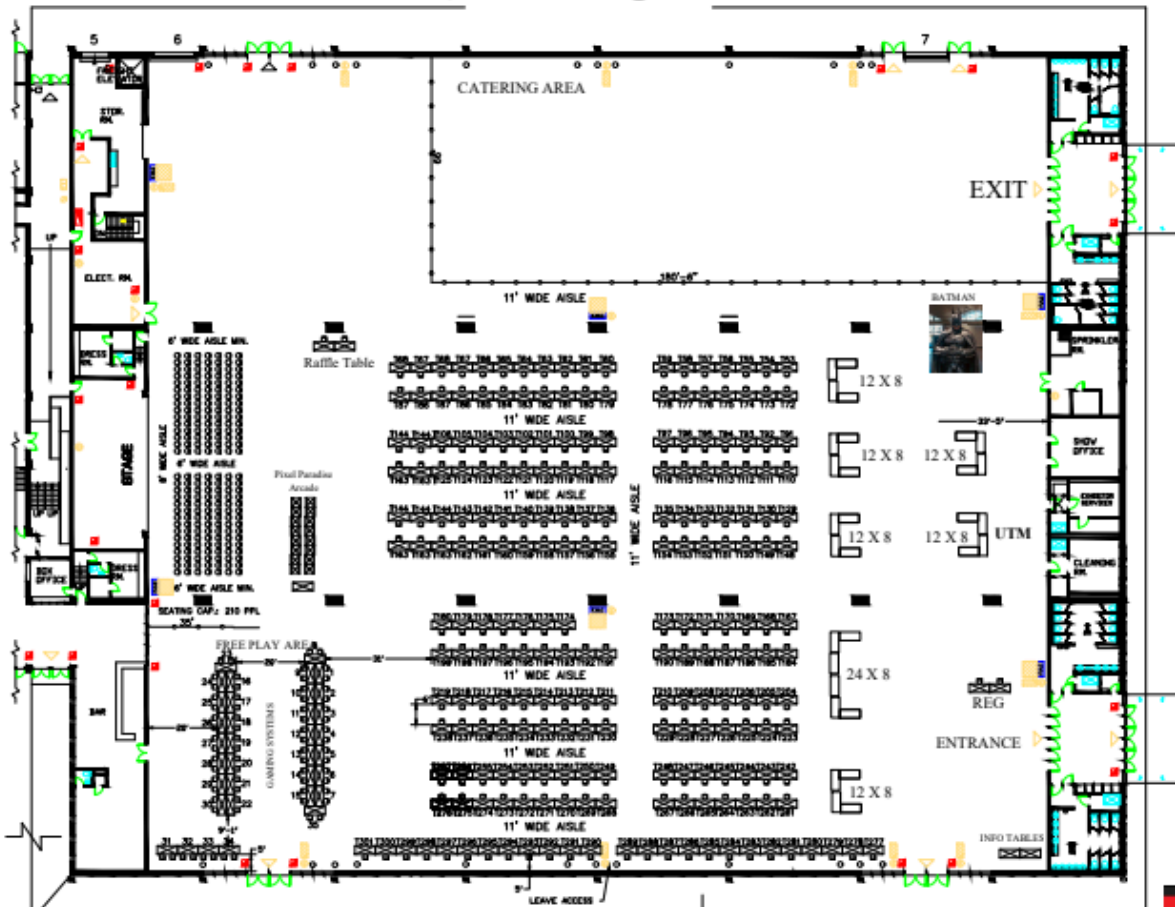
5
6
7
CATERING AREA
STOR. RM.
ELEC. RM.
UP
EXIT
11' WIDE AISLE
BATMAN
6' WIDE AISLE MIN.
Raffle Table
12 X 8
11' WIDE AISLE
12 X 8
12 X 8
6' WIDE AISLE
STAGE
DRESS RM.
SPRINKLER RM.
SHOW OFFICE
Pixel Paradise Arcade
11' WIDE AISLE
12 X 8
12 X 8
UTM
11' WIDE AISLE
BOX OFFICE
DRESS RM.
6' WIDE AISLE MIN.
SEATING CAP.: 210 PPL
FREE PLAY ARE
24 X 8
REG
BAR
GAMING SYSTEMS
11' WIDE AISLE
ENTRANCE
12 X 8
11' WIDE AISLE
INFO TABLES
LEAVE ACCESS